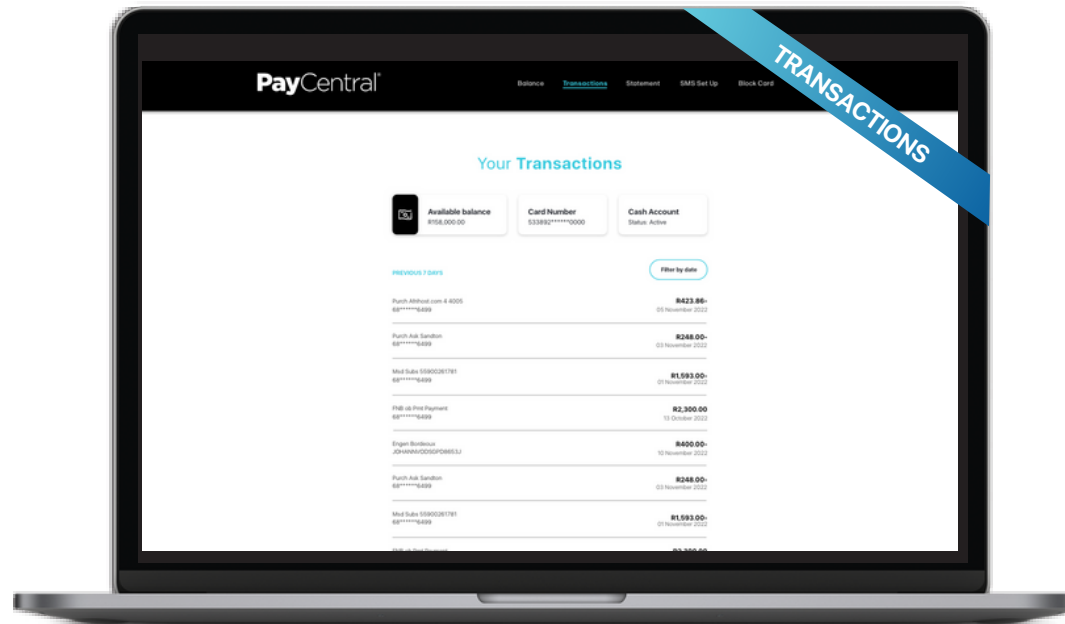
TRANSACTIONS

PayCentral®

Balance Transactions Statement SMS Set Up Block Card

Your Transactions

Available balance
R158,000.00

Card Number
533892******0000

Cash Account
Status: Active

PREVIOUS 7 DAYS

Filter by date

Purch Allthod.com 4 4005
68******6499
R423.86-
05 November 2022

Purch Ask Sandton
68******6499
R248.00-
03 November 2022

Mnd Subs 55900261781
68******6499
R1,593.00-
01 November 2022

FNB ob Pmt Payment
68******6499
R2,300.00
13 October 2022

Engen Bordeaux
JOHANNVDDSOPD8653J
R400.00-
10 November 2022

Purch Ask Sandton
68******6499
R248.00-
03 November 2022

Mnd Subs 55900261781
68******6499
R1,593.00-
01 November 2022

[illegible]